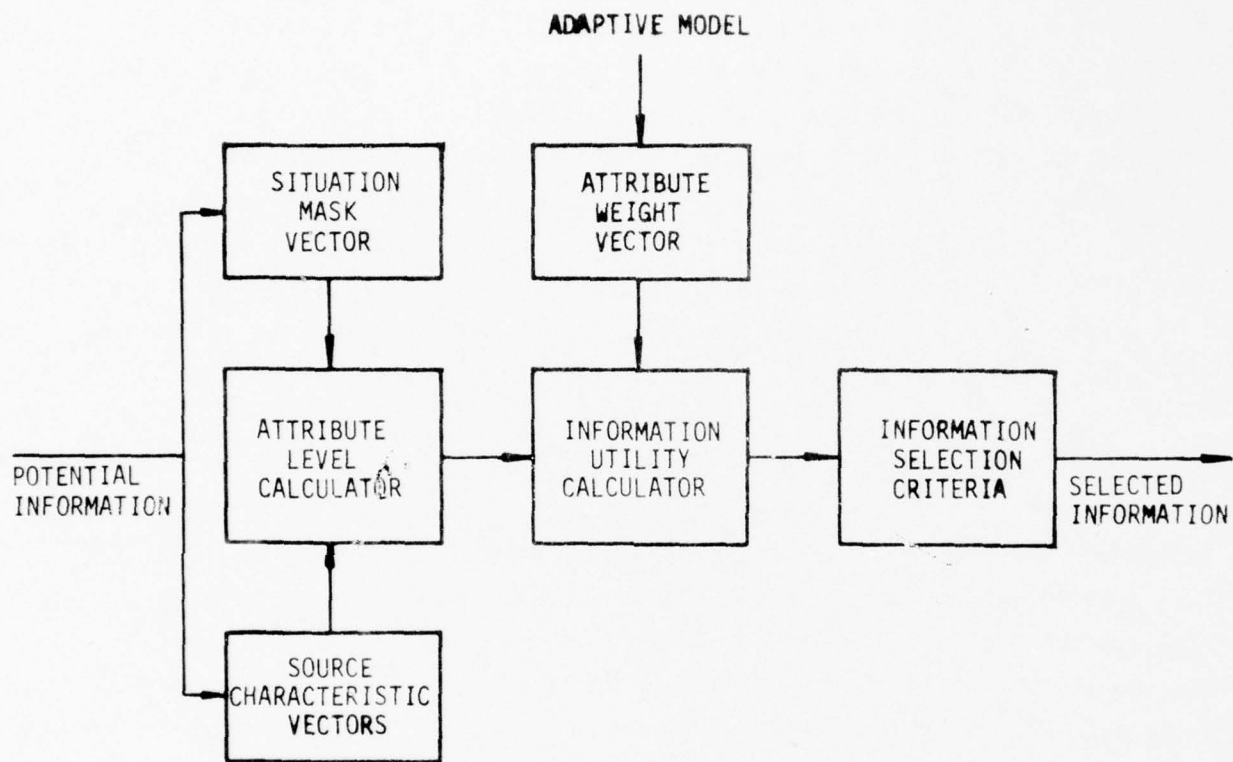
ADAPTIVE MODEL

SITUATION MASK VECTOR

ATTRIBUTE WEIGHT VECTOR

POTENTIAL INFORMATION

ATTRIBUTE LEVEL CALCULATOR

INFORMATION UTILITY CALCULATOR

INFORMATION SELECTION CRITERIA

SELECTED INFORMATION

SOURCE CHARACTERISTIC VECTORS